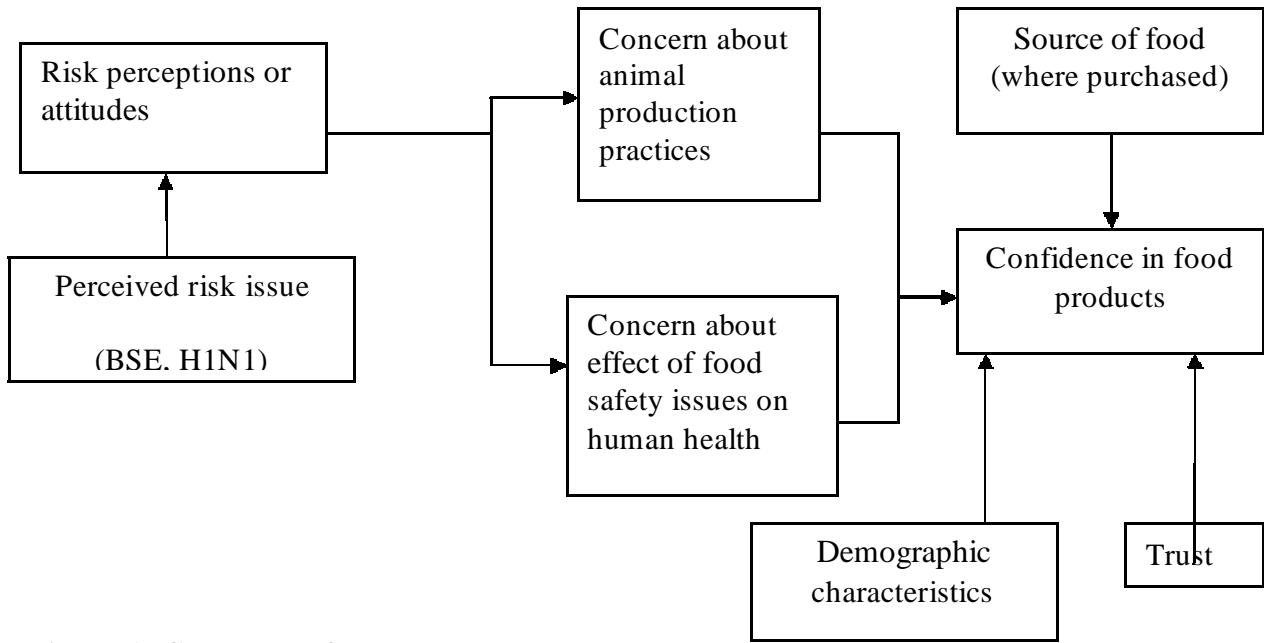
Risk perceptions or attitudes

Concern about animal production practices

Source of food (where purchased)

Perceived risk issue

(BSE. H1N1)

Concern about effect of food safety issues on human health

Confidence in food products

Demographic characteristics

Trust

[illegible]